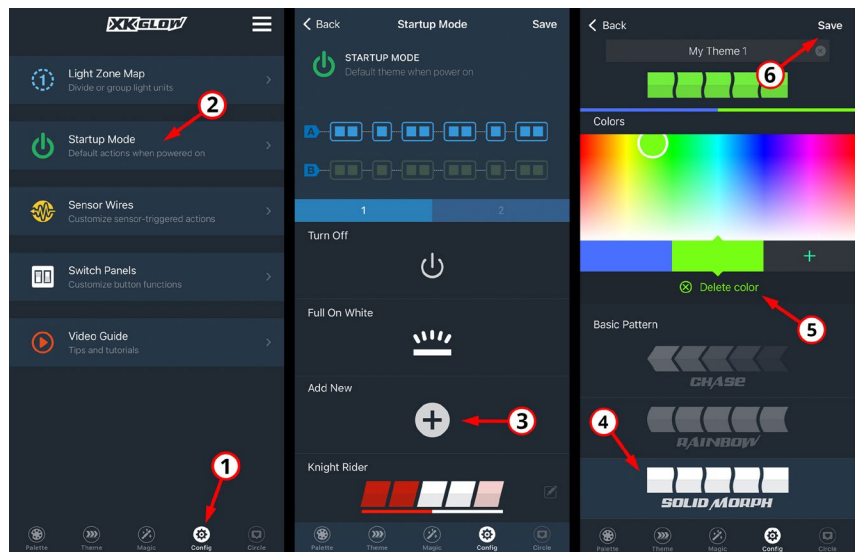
XKGLOW

1
Light Zone Map
Divide or group light units

2
Startup Mode
Default actions when powered on

Sensor Wires
Customize sensor-triggered actions

Switch Panels
Customize button functions

Video Guide
Tips and tutorials

1

Palette Theme Magic Config Circle

Back Startup Mode Save

STARTUP MODE
Default theme when power on

A
B

1 2

Turn Off

Full On White

Add New

3

Knight Rider

Palette Theme Magic Config Circle

Back Save

My Theme 1

6

Colors

+

Delete color

5

Basic Pattern

CHASE

RAINBOW

4

SOLID MORPH

Palette Theme Magic Config Circle